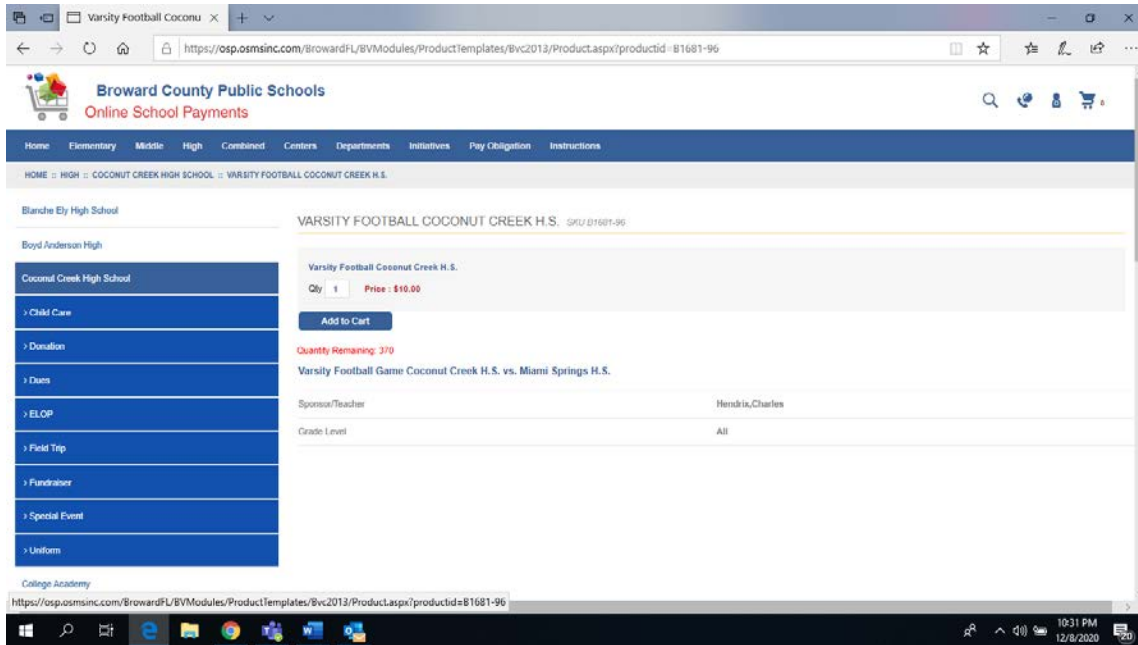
Varsity Football Coconu ×

https://osp.osmsinc.com/BrowardFL/BVModules/ProductTemplates/Bvc2013/Product.aspx?productid=B1681-96

Broward County Public Schools
Online School Payments

Home Elementary Middle High Combined Centers Departments Initiatives Pay Obligation Instructions

HOME :: HIGH :: COCONUT CREEK HIGH SCHOOL :: VARSITY FOOTBALL COCONUT CREEK H.S.

Blanche Ely High School
Boyd Anderson High
Coconut Creek High School
> Child Care
> Donation
> Dues
> ELOP
> Field Trip
> Fundraiser
> Special Event
> Uniform
College Academy

VARSITY FOOTBALL COCONUT CREEK H.S. SKU:B1681-96

Varsity Football Coconut Creek H.S.
Qty 1 Price : $10.00

Add to Cart

Quantity Remaining: 370

Varsity Football Game Coconut Creek H.S. vs. Miami Springs H.S.

| Sponsor/Teacher | Hendrix,Charles |
|---|---|
| Grade Level | All |

https://osp.osmsinc.com/BrowardFL/BVModules/ProductTemplates/Bvc2013/Product.aspx?productid=B1681-96

10:31 PM
12/8/2020